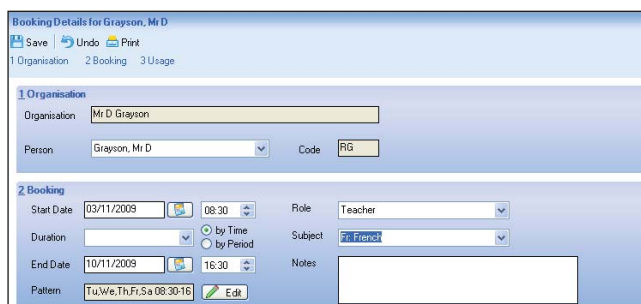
Booking Details for Grayson, Mr D
Save | Undo Print
1 Organisation 2 Booking 3 Usage

1 Organisation
Organisation Mr D Grayson
Person Grayson, Mr D
Code RG

2 Booking
Start Date 03/11/2009 08:30
Role Teacher
Duration
by Time
by Period
Subject Fr French
End Date 10/11/2009 16:30
Notes
Pattern Tu,We,Th,Fr,Sa 08:30-16 Edit